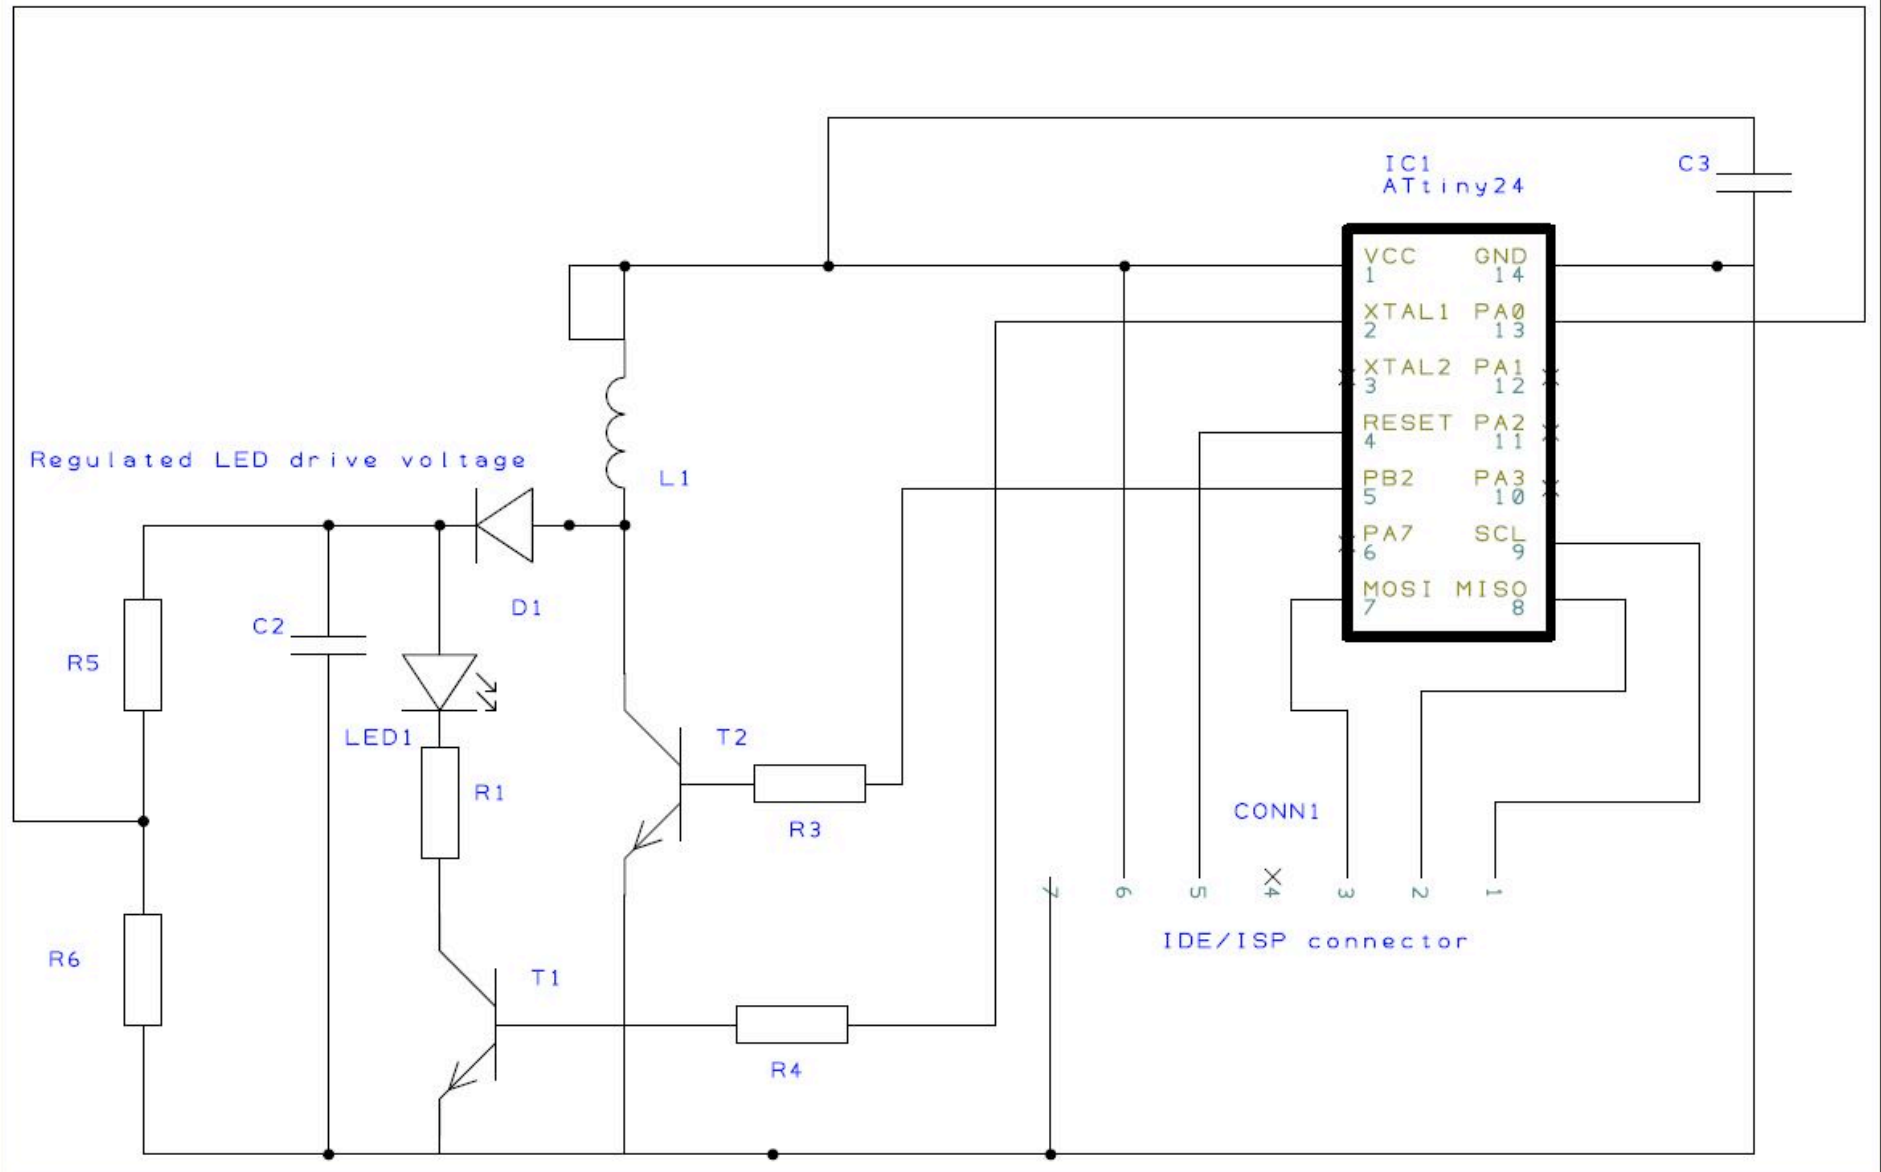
IC1
ATtiny24

C3

VCC 1
XTAL1 2
XTAL2 3
RESET 4
PB2 5
PA7 6
MOSI 7

GND 14
PA0 13
PA1 12
PA2 11
PA3 10
SCL 9
MISO 8

Regulated LED drive voltage

L1

D1

C2

R5

LED1

R1

T2

R3

CONN1

7 6 5 4 3 2 1

IDE/ISP connector

R6

T1

R4